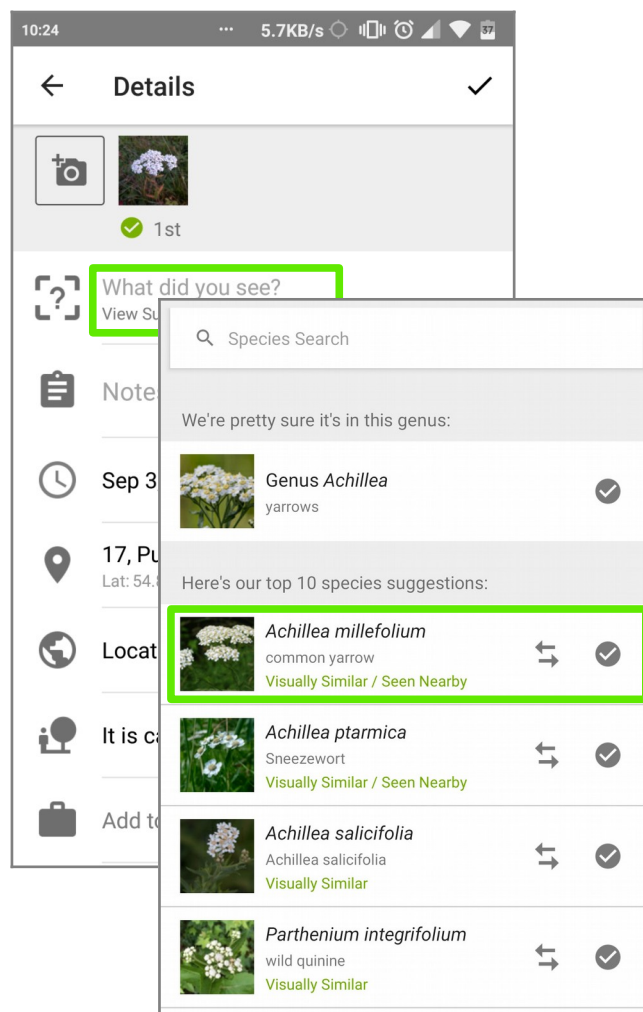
10:24 ··· 5.7KB/s 37

Details

1st

What did you see?
View Su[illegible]

Notes

Sep 3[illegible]

17, Pu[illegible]
Lat: 54.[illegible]

Locat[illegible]

It is ca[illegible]

Add to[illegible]

Species Search

We're pretty sure it's in this genus:

Genus *Achillea*
yarrows

Here's our top 10 species suggestions:

*Achillea millefolium*
common yarrow
Visually Similar / Seen Nearby

*Achillea ptarmica*
Sneezewort
Visually Similar / Seen Nearby

*Achillea salicifolia*
Achillea salicifolia
Visually Similar

*Parthenium integrifolium*
wild quinine
Visually Similar